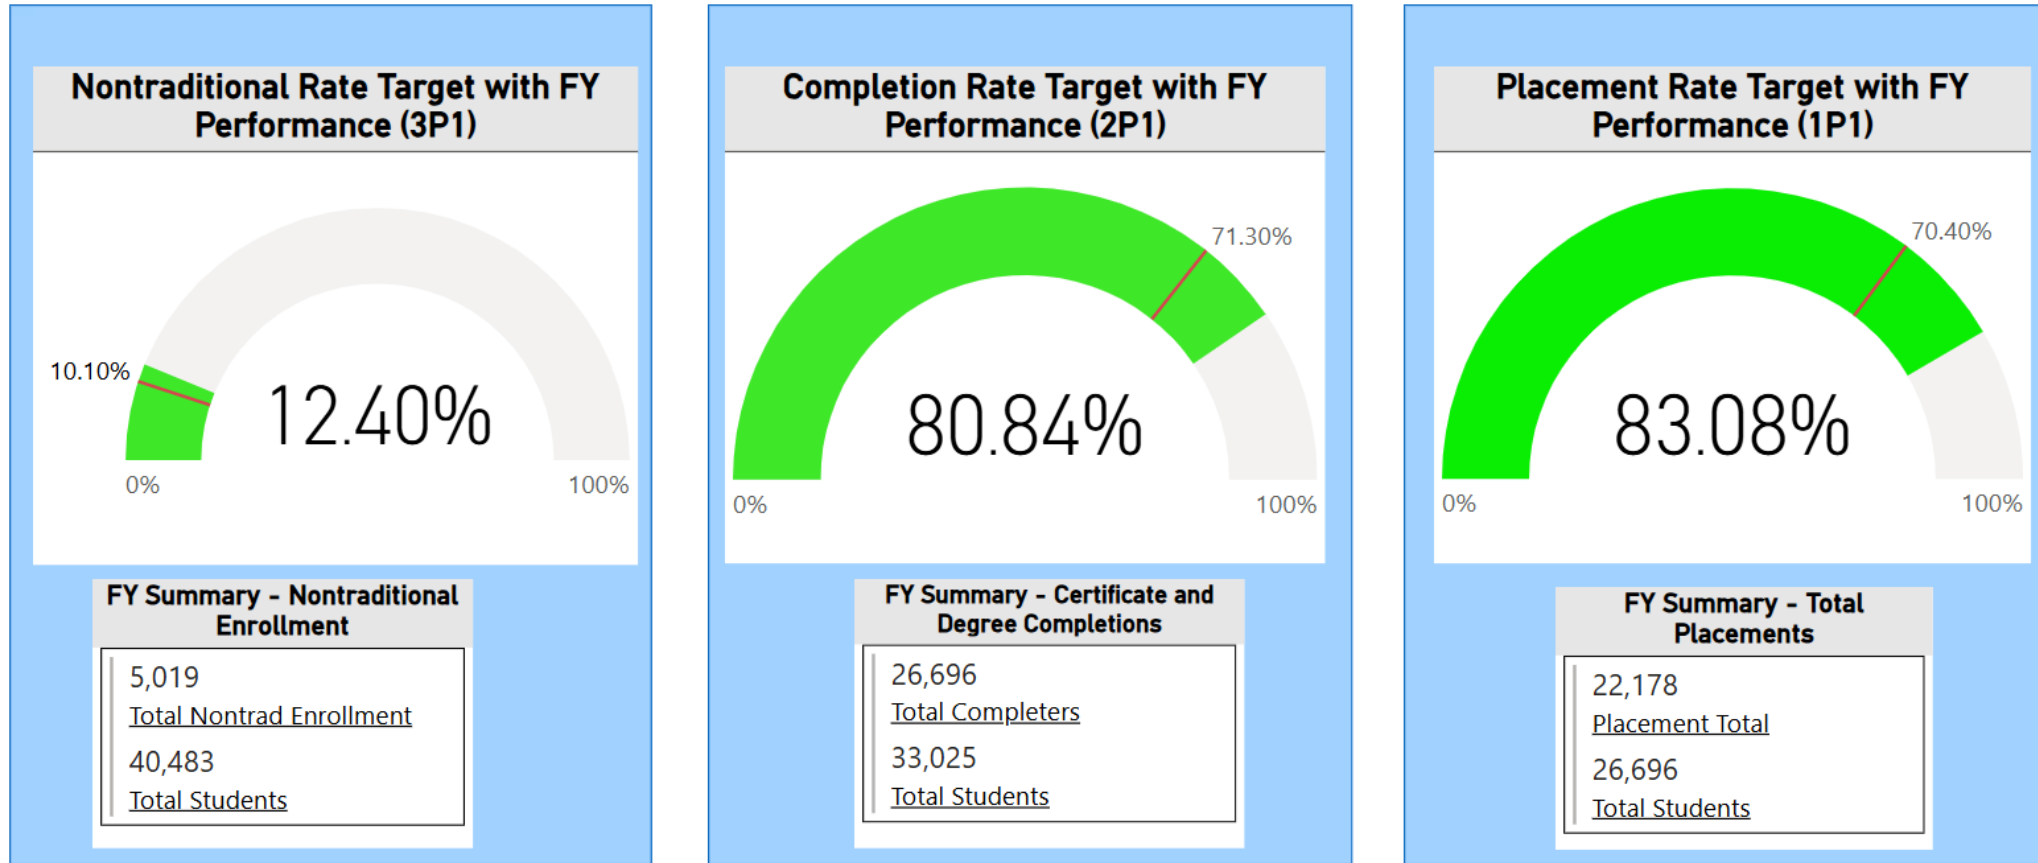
Nontraditional Rate Target with FY Performance (3P1)

10.10%

12.40%

0%

100%

FY Summary - Nontraditional Enrollment

5,019
Total Nontrad Enrollment

40,483
Total Students

Completion Rate Target with FY Performance (2P1)

71.30%

80.84%

0%

100%

FY Summary - Certificate and Degree Completions

26,696
Total Completers

33,025
Total Students

Placement Rate Target with FY Performance (1P1)

70.40%

83.08%

0%

100%

FY Summary - Total Placements

22,178
Placement Total

26,696
Total Students